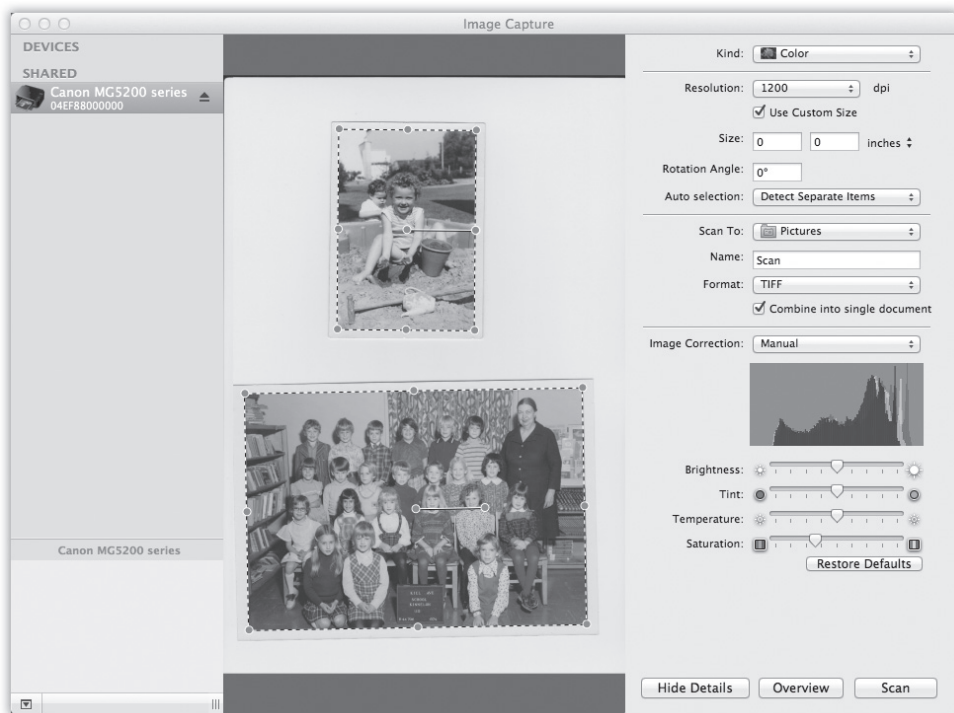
Image Capture

DEVICES

SHARED

Canon MG5200 series
04EF88000000

Canon MG5200 series

Kind: Color

Resolution: 1200 dpi

Use Custom Size

Size: 0 0 inches

Rotation Angle: 0°

Auto selection: Detect Separate Items

Scan To: Pictures

Name: Scan

Format: TIFF

Combine into single document

Image Correction: Manual

Brightness:

Tint:

Temperature:

Saturation:

Restore Defaults

Hide Details

Overview

Scan